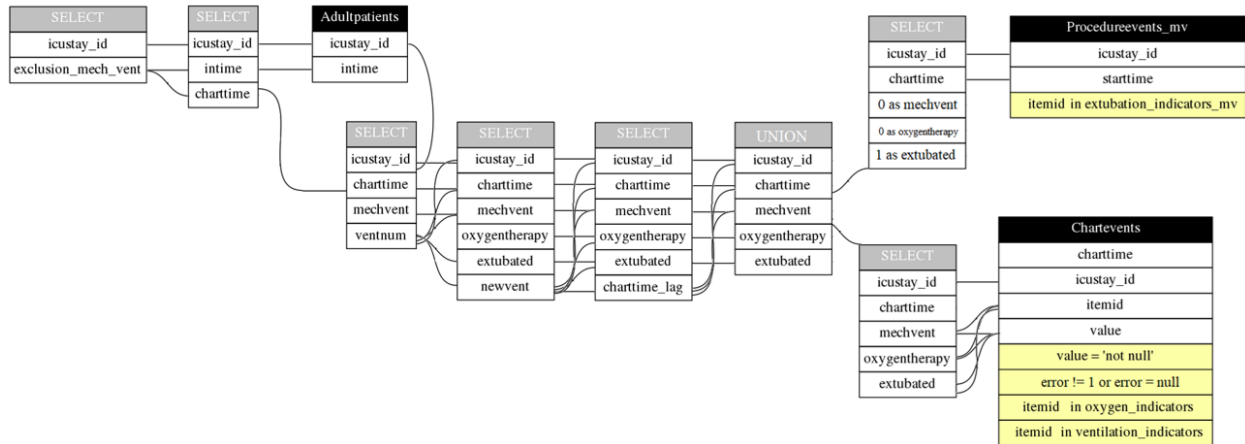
SELECT
icustay_id
exclusion_mech_vent

SELECT
icustay_id
intime
charttime

Adultpatients
icustay_id
intime

SELECT
icustay_id
charttime
mechvent
ventnum

SELECT
icustay_id
charttime
mechvent
oxygentherapy
extubated
newvent

SELECT
icustay_id
charttime
mechvent
oxygentherapy
extubated
charttime_lag

UNION
icustay_id
charttime
mechvent
oxygentherapy
extubated

SELECT
icustay_id
charttime
0 as mechvent
0 as oxygentherapy
1 as extubated

Procedureevents_mv
icustay_id
starttime
itemid in extubation_indicators_mv

SELECT
icustay_id
charttime
mechvent
oxygentherapy
extubated

Chartevents
charttime
icustay_id
itemid
value
value = 'not null'
error != 1 or error = null
itemid in oxygen_indicators
itemid in ventilation_indicators